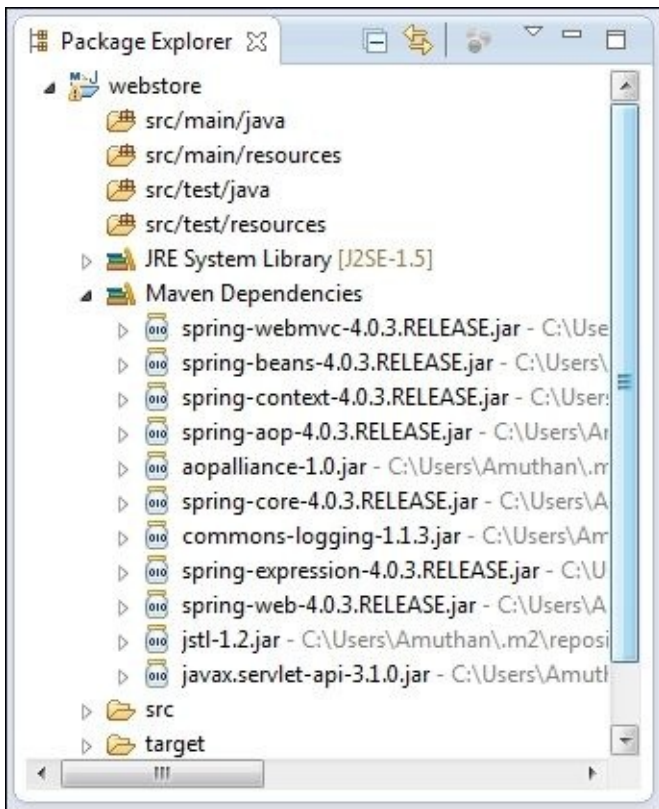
Package Explorer ☒

webstore
src/main/java
src/main/resources
src/test/java
src/test/resources
JRE System Library [J2SE-1.5]
Maven Dependencies
spring-webmvc-4.0.3.RELEASE.jar - C:\Use
spring-beans-4.0.3.RELEASE.jar - C:\Users\
spring-context-4.0.3.RELEASE.jar - C:\Users
spring-aop-4.0.3.RELEASE.jar - C:\Users\A
aopalliance-1.0.jar - C:\Users\Amuthan\.m
spring-core-4.0.3.RELEASE.jar - C:\Users\A
commons-logging-1.1.3.jar - C:\Users\Am
spring-expression-4.0.3.RELEASE.jar - C:\U
spring-web-4.0.3.RELEASE.jar - C:\Users\A
jstl-1.2.jar - C:\Users\Amuthan\.m2\reposi
javax.servlet-api-3.1.0.jar - C:\Users\Amut
src
target